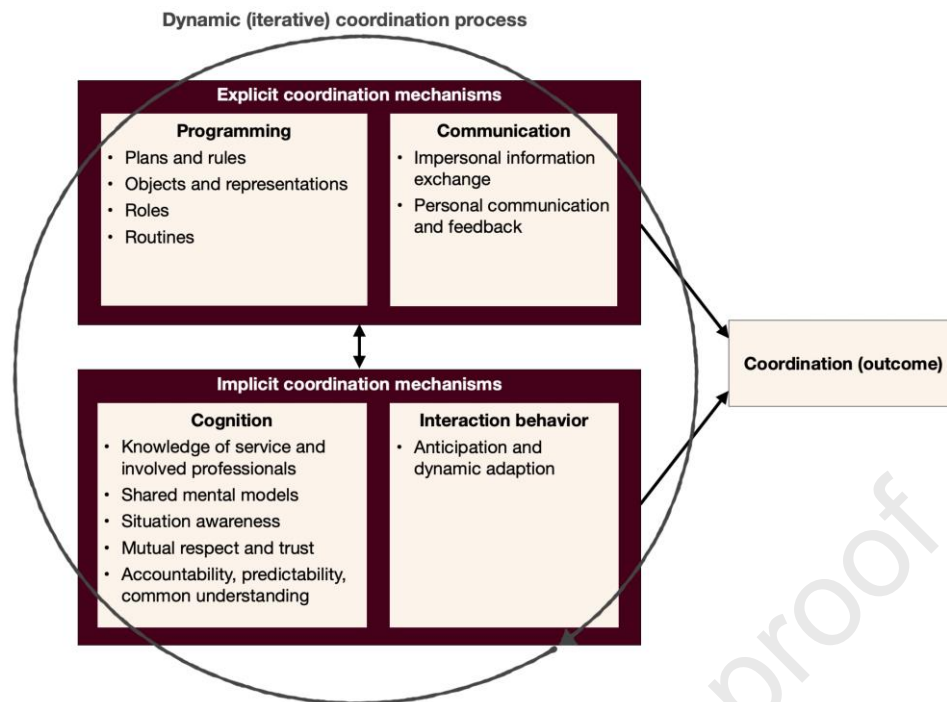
Dynamic (iterative) coordination process

Explicit coordination mechanisms

Programming
• Plans and rules
• Objects and representations
• Roles
• Routines

Communication
• Impersonal information exchange
• Personal communication and feedback

Implicit coordination mechanisms

Cognition
• Knowledge of service and involved professionals
• Shared mental models
• Situation awareness
• Mutual respect and trust
• Accountability, predictability, common understanding

Interaction behavior
• Anticipation and dynamic adaption

Coordination (outcome)

proof